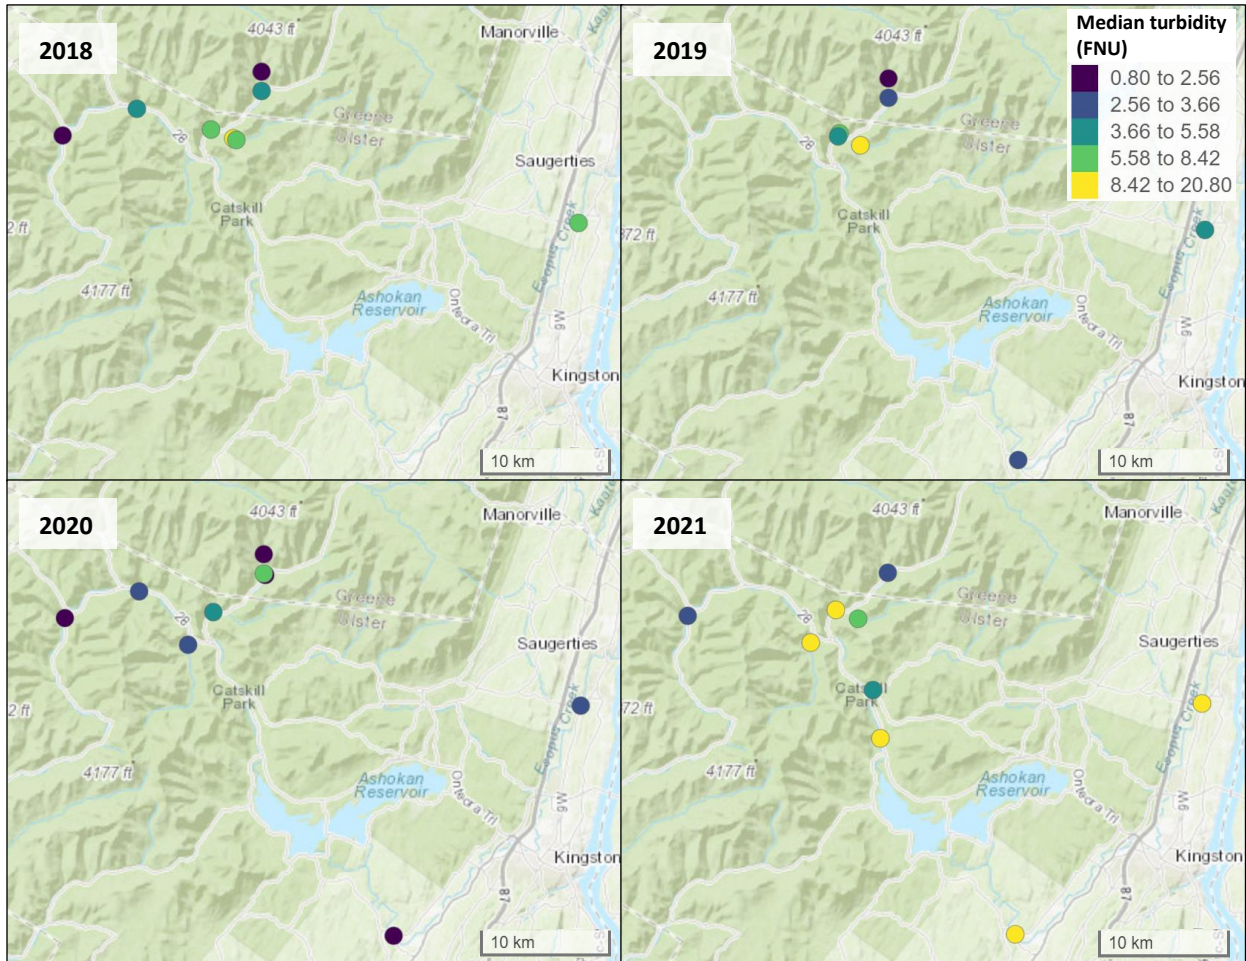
2018

4043 ft
Manorville
Greene
Ulster
28
Saugerties
Catskill Park
2 ft
4177 ft
Esopus Creek
Ashokan Reservoir
Onteora Trl
9W
Kingston
87
10 km

2019

4043 ft
Median turbidity (FNU)
0.80 to 2.56
2.56 to 3.66
3.66 to 5.58
5.58 to 8.42
8.42 to 20.80
Greene
Ulster
28
Catskill Park
72 ft
4177 ft
Esopus Creek
Ashokan Reservoir
Onteora Trl
9W
Kingston
87
10 km

2020

4043 ft
Manorville
Greene
Ulster
28
Saugerties
Catskill Park
2 ft
4177 ft
Esopus Creek
Ashokan Reservoir
Onteora Trl
9W
Kingston
87
10 km

2021

4043 ft
Manorville
Greene
Ulster
28
Saugerties
Catskill Park
72 ft
4177 ft
Esopus Creek
Ashokan Reservoir
Onteora Trl
9W
Kingston
87
10 km